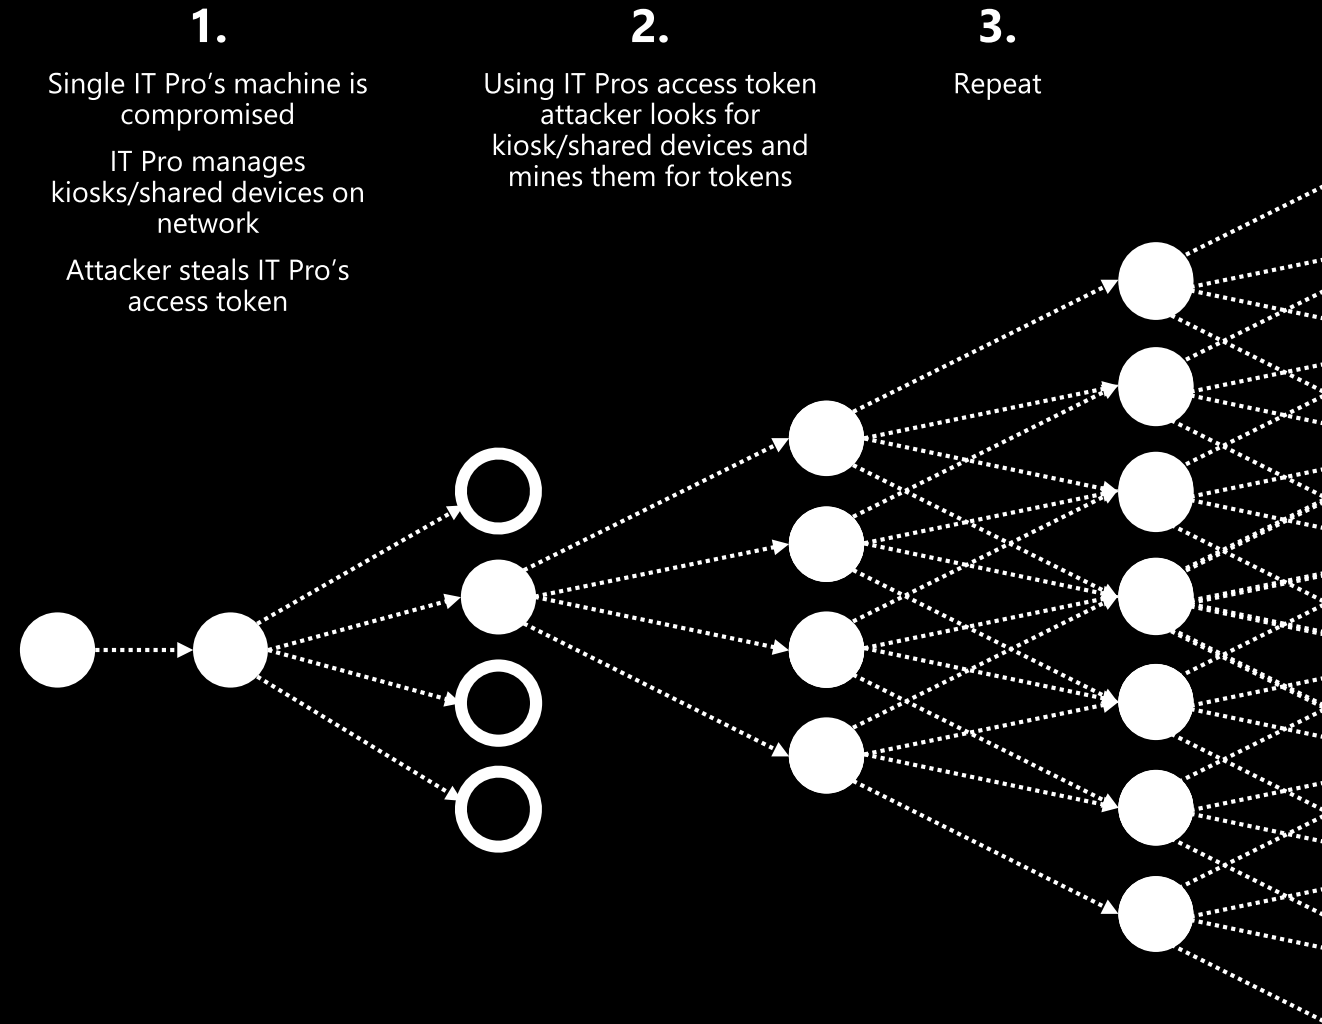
1.

Single IT Pro’s machine is compromised

IT Pro manages kiosks/shared devices on network

Attacker steals IT Pro’s access token

2.

Using IT Pros access token attacker looks for kiosk/shared devices and mines them for tokens

3.

Repeat